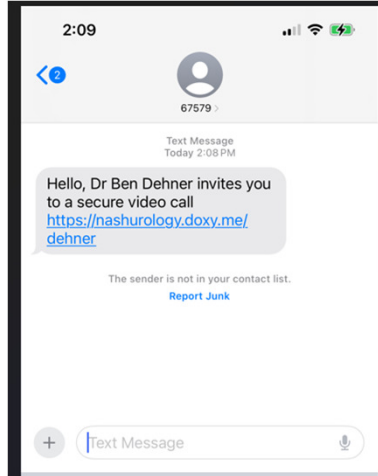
2:09

2

67579 >

Text Message
Today 2:08 PM

Hello, Dr Ben Dehner invites you to a secure video call https://nashurology.doxy.me/dehner

The sender is not in your contact list.
Report Junk

Text Message